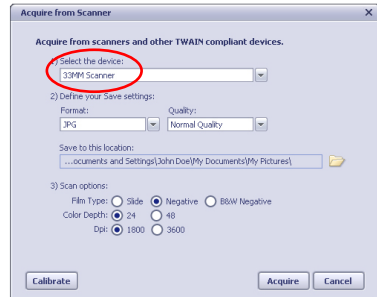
Acquire from Scanner

Acquire from scanners and other TWAIN compliant devices.

1) Select the device:

33MM Scanner

2) Define your Save settings:

Format:

JPG

Quality:

Normal Quality

Save to this location:

...ocuments and Settings\John Doe\My Documents\My Pictures\

3) Scan options:

Film Type: Slide Negative B&W Negative

Color Depth: 24 48

Dpi: 1800 3600

Calibrate

Acquire

Cancel